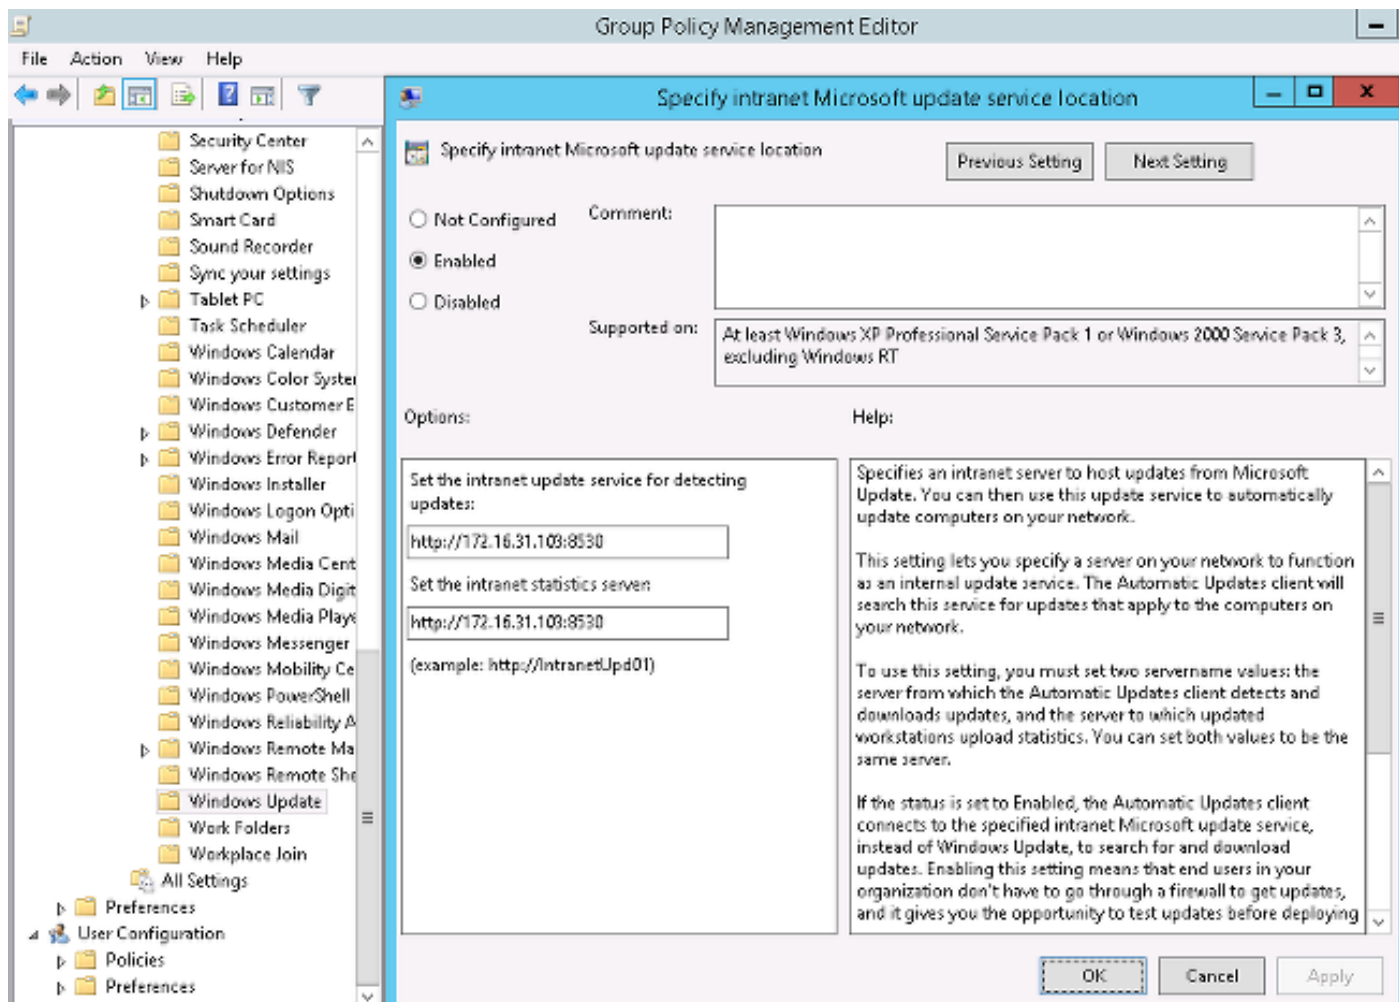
Group Policy Management Editor

File Action View Help

Security Center
Server for NIS
Shutdown Options
Smart Card
Sound Recorder
Sync your settings
Tablet PC
Task Scheduler
Windows Calendar
Windows Color Syster
Windows Customer E
Windows Defender
Windows Error Report
Windows Installer
Windows Logon Opti
Windows Mail
Windows Media Cent
Windows Media Digit
Windows Media Playe
Windows Messenger
Windows Mobility Ce
Windows PowerShell
Windows Reliability A
Windows Remote Ma
Windows Remote She
Windows Update
Work Folders
Workplace Join
All Settings
Preferences
User Configuration
Policies
Preferences

Specify intranet Microsoft update service location

Specify intranet Microsoft update service location

Previous Setting

Next Setting

Not Configured

Enabled

Disabled

Comment:

Supported on:

At least Windows XP Professional Service Pack 1 or Windows 2000 Service Pack 3, excluding Windows RT

Options:

Help:

Set the intranet update service for detecting updates:

http://172.16.31.109:8530

Set the intranet statistics server:

http://172.16.31.109:8530

(example: http://IntranetUpd01)

Specifies an intranet server to host updates from Microsoft Update. You can then use this update service to automatically update computers on your network.

This setting lets you specify a server on your network to function as an internal update service. The Automatic Updates client will search this service for updates that apply to the computers on your network.

To use this setting, you must set two servername values: the server from which the Automatic Updates client detects and downloads updates, and the server to which updated workstations upload statistics. You can set both values to be the same server.

If the status is set to Enabled, the Automatic Updates client connects to the specified intranet Microsoft update service, instead of Windows Update, to search for and download updates. Enabling this setting means that end users in your organization don't have to go through a firewall to get updates, and it gives you the opportunity to test updates before deploying

OK

Cancel

Apply